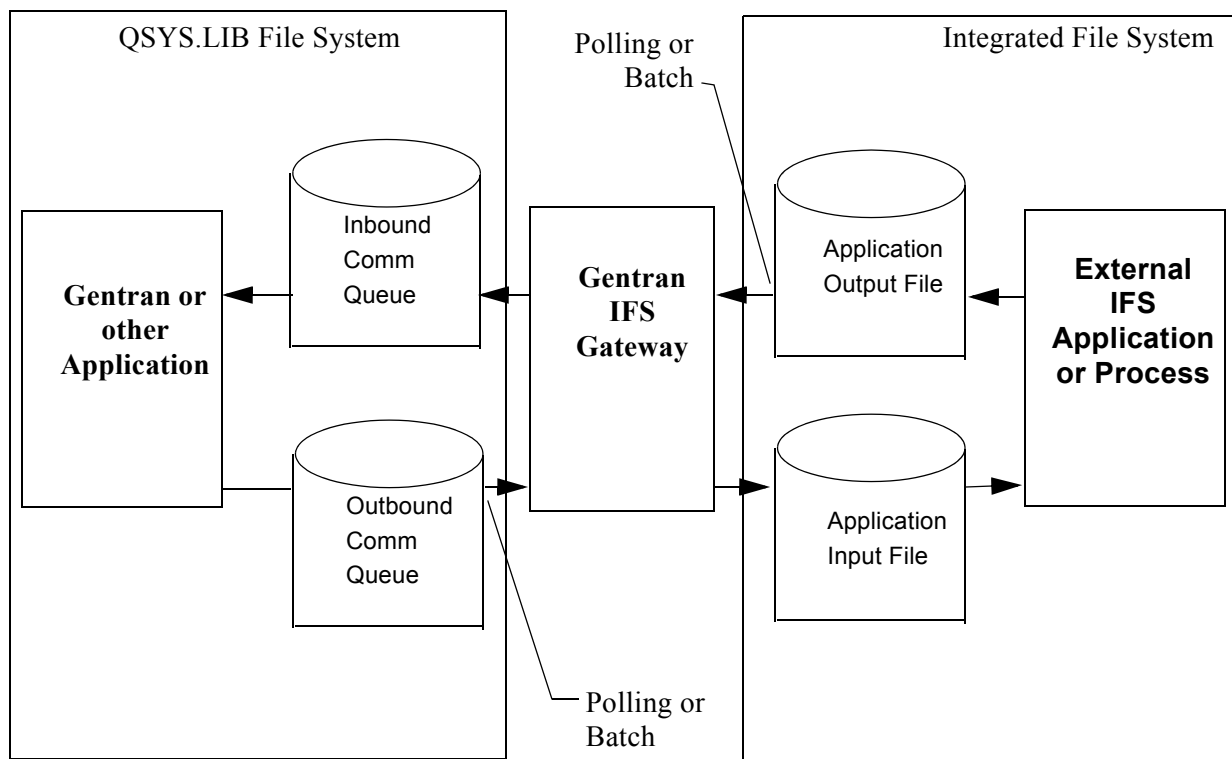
QSYS.LIB File System

Polling or Batch

Integrated File System

Inbound Comm Queue

Gentran or other Application

Gentran IFS Gateway

Application Output File

External IFS Application or Process

Outbound Comm Queue

Application Input File

Polling or Batch